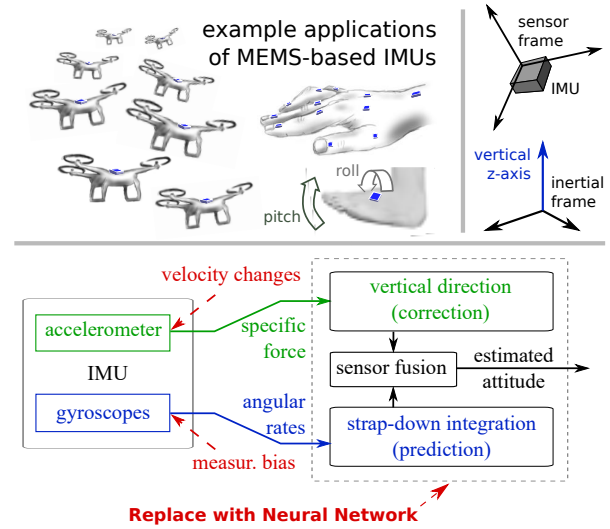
example applications of MEMS-based IMUs

roll

pitch

sensor frame

IMU

vertical z-axis

inertial frame

velocity changes

accelerometer

IMU

gyroscopes

measur. bias

specific force

angular rates

vertical direction (correction)

sensor fusion

estimated attitude

strap-down integration (prediction)

Replace with Neural Network